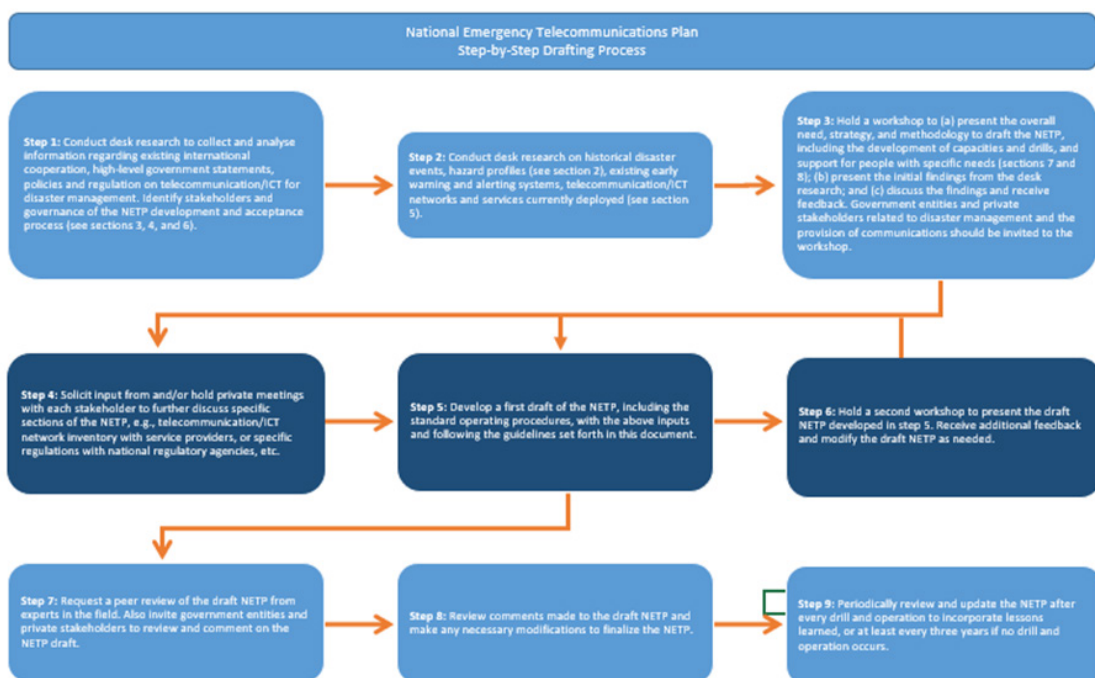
National Emergency Telecommunications Plan
Step-by-Step Drafting Process

Step 1: Conduct desk research to collect and analyse information regarding existing international cooperation, high-level government statements, policies and regulation on telecommunication/ICT for disaster management. Identify stakeholders and governance of the NETP development and acceptance process (see sections 3, 4, and 6).

Step 2: Conduct desk research on historical disaster events, hazard profiles (see section 2), existing early warning and alerting systems, telecommunication/ICT networks and services currently deployed (see section 5).

Step 3: Hold a workshop to (a) present the overall need, strategy, and methodology to draft the NETP, including the development of capacities and drills, and support for people with specific needs (sections 7 and 8); (b) present the initial findings from the desk research; and (c) discuss the findings and receive feedback. Government entities and private stakeholders related to disaster management and the provision of communications should be invited to the workshop.

Step 4: Solicit input from and/or hold private meetings with each stakeholder to further discuss specific sections of the NETP, e.g., telecommunication/ICT network inventory with service providers, or specific regulations with national regulatory agencies, etc.

Step 5: Develop a first draft of the NETP, including the standard operating procedures, with the above inputs and following the guidelines set forth in this document.

Step 6: Hold a second workshop to present the draft NETP developed in step 5. Receive additional feedback and modify the draft NETP as needed.

Step 7: Request a peer review of the draft NETP from experts in the field. Also invite government entities and private stakeholders to review and comment on the NETP draft.

Step 8: Review comments made to the draft NETP and make any necessary modifications to finalize the NETP.

Step 9: Periodically review and update the NETP after every drill and operation to incorporate lessons learned, or at least every three years if no drill and operation occurs.